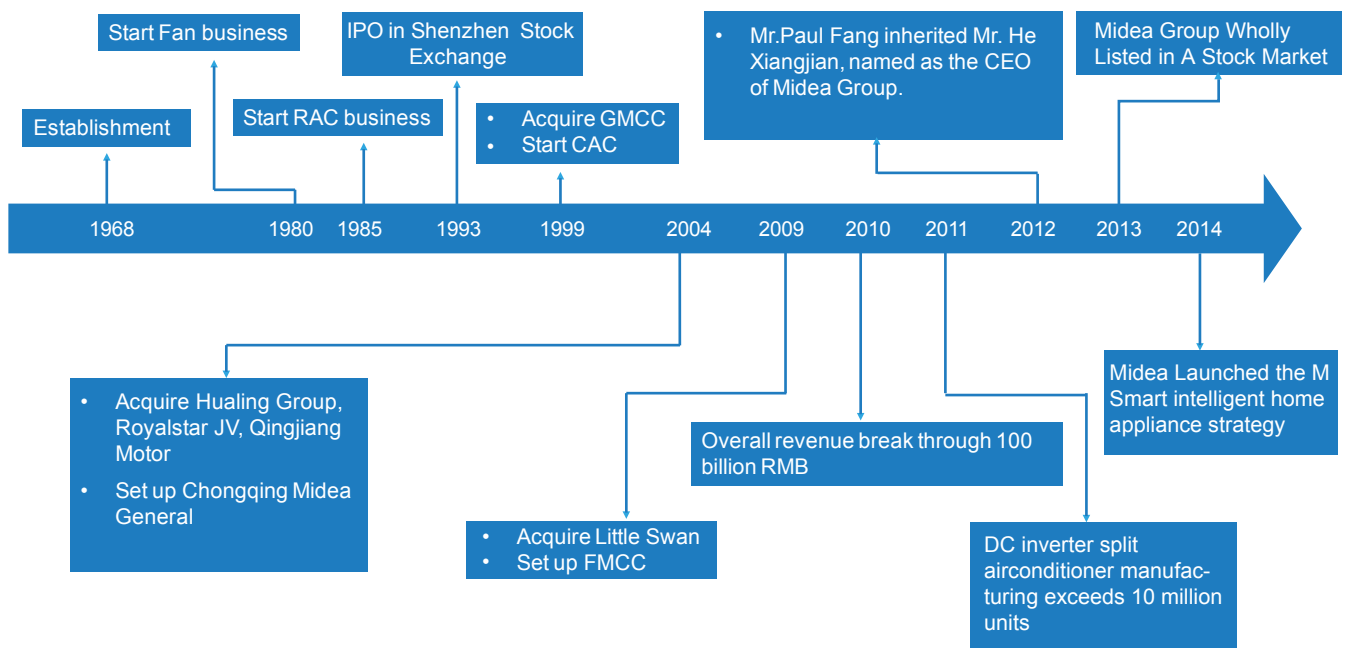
Start Fan business

IPO in Shenzhen Stock Exchange

• Mr.Paul Fang inherited Mr. He Xiangjian, named as the CEO of Midea Group.

Midea Group Wholly Listed in A Stock Market

Establishment

Start RAC business

• Acquire GMCC
• Start CAC

1968 1980 1985 1993 1999 2004 2009 2010 2011 2012 2013 2014

• Acquire Hualing Group, Royalstar JV, Qingjiang Motor
• Set up Chongqing Midea General

Midea Launched the M Smart intelligent home appliance strategy

Overall revenue break through 100 billion RMB

• Acquire Little Swan
• Set up FMCC

DC inverter split airconditioner manufacturing exceeds 10 million units